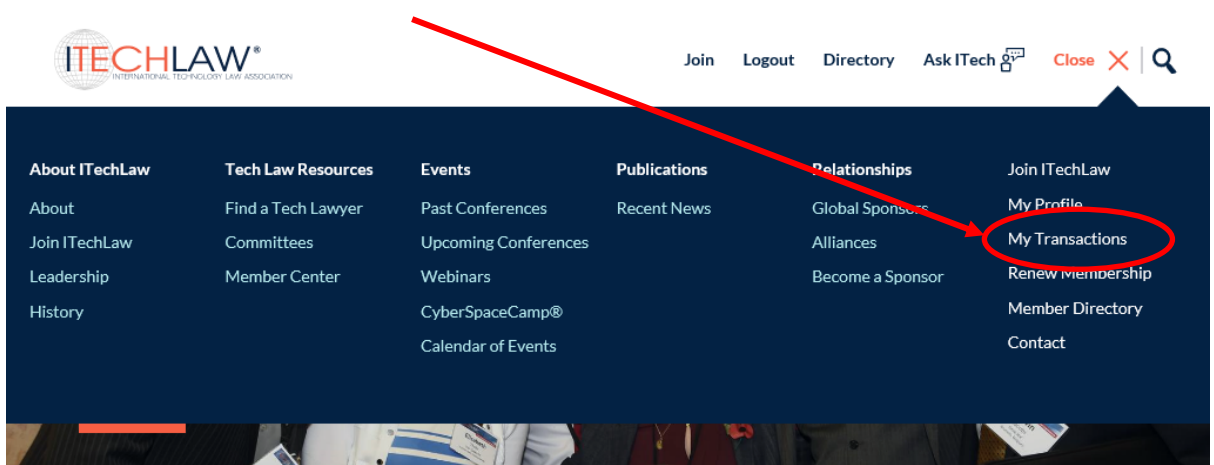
ITECHLAW®
INTERNATIONAL TECHNOLOGY LAW ASSOCIATION

Join Logout Directory Ask ITech Close

About ITechLaw
About
Join ITechLaw
Leadership
History

Tech Law Resources
Find a Tech Lawyer
Committees
Member Center

Events
Past Conferences
Upcoming Conferences
Webinars
CyberSpaceCamp®
Calendar of Events

Publications
Recent News

Relationships
Global Sponsors
Alliances
Become a Sponsor

Join ITechLaw
My Profile
My Transactions
Renew Membership
Member Directory
Contact